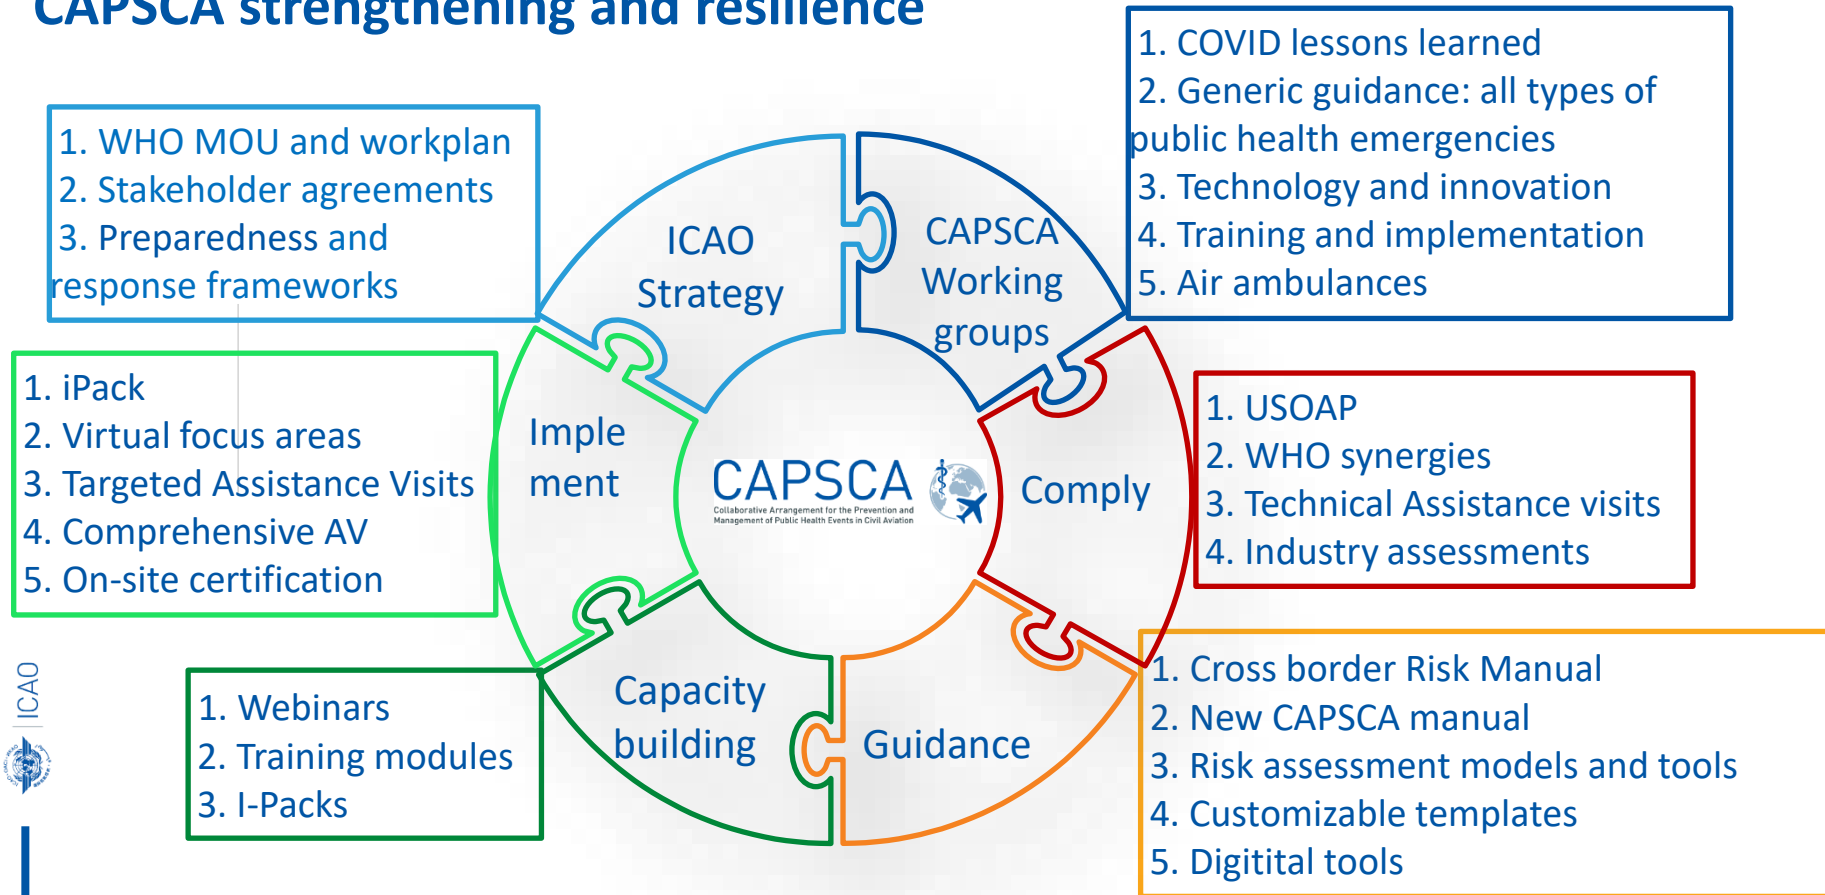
CAPSCA strengthening and resilience

1. WHO MOU and workplan
2. Stakeholder agreements
3. Preparedness and response frameworks

ICAO Strategy

CAPSCA Working groups

1. COVID lessons learned
2. Generic guidance: all types of public health emergencies
3. Technology and innovation
4. Training and implementation
5. Air ambulances

1. iPack
2. Virtual focus areas
3. Targeted Assistance Visits
4. Comprehensive AV
5. On-site certification

Imple ment

CAPSCA
Collaborative Arrangement for the Prevention and Management of Public Health Events in Civil Aviation

Comply

1. USOAP
2. WHO synergies
3. Technical Assistance visits
4. Industry assessments

ICAO

1. Webinars
2. Training modules
3. I-Packs

Capacity building

Guidance

1. Cross border Risk Manual
2. New CAPSCA manual
3. Risk assessment models and tools
4. Customizable templates
5. Digitital tools